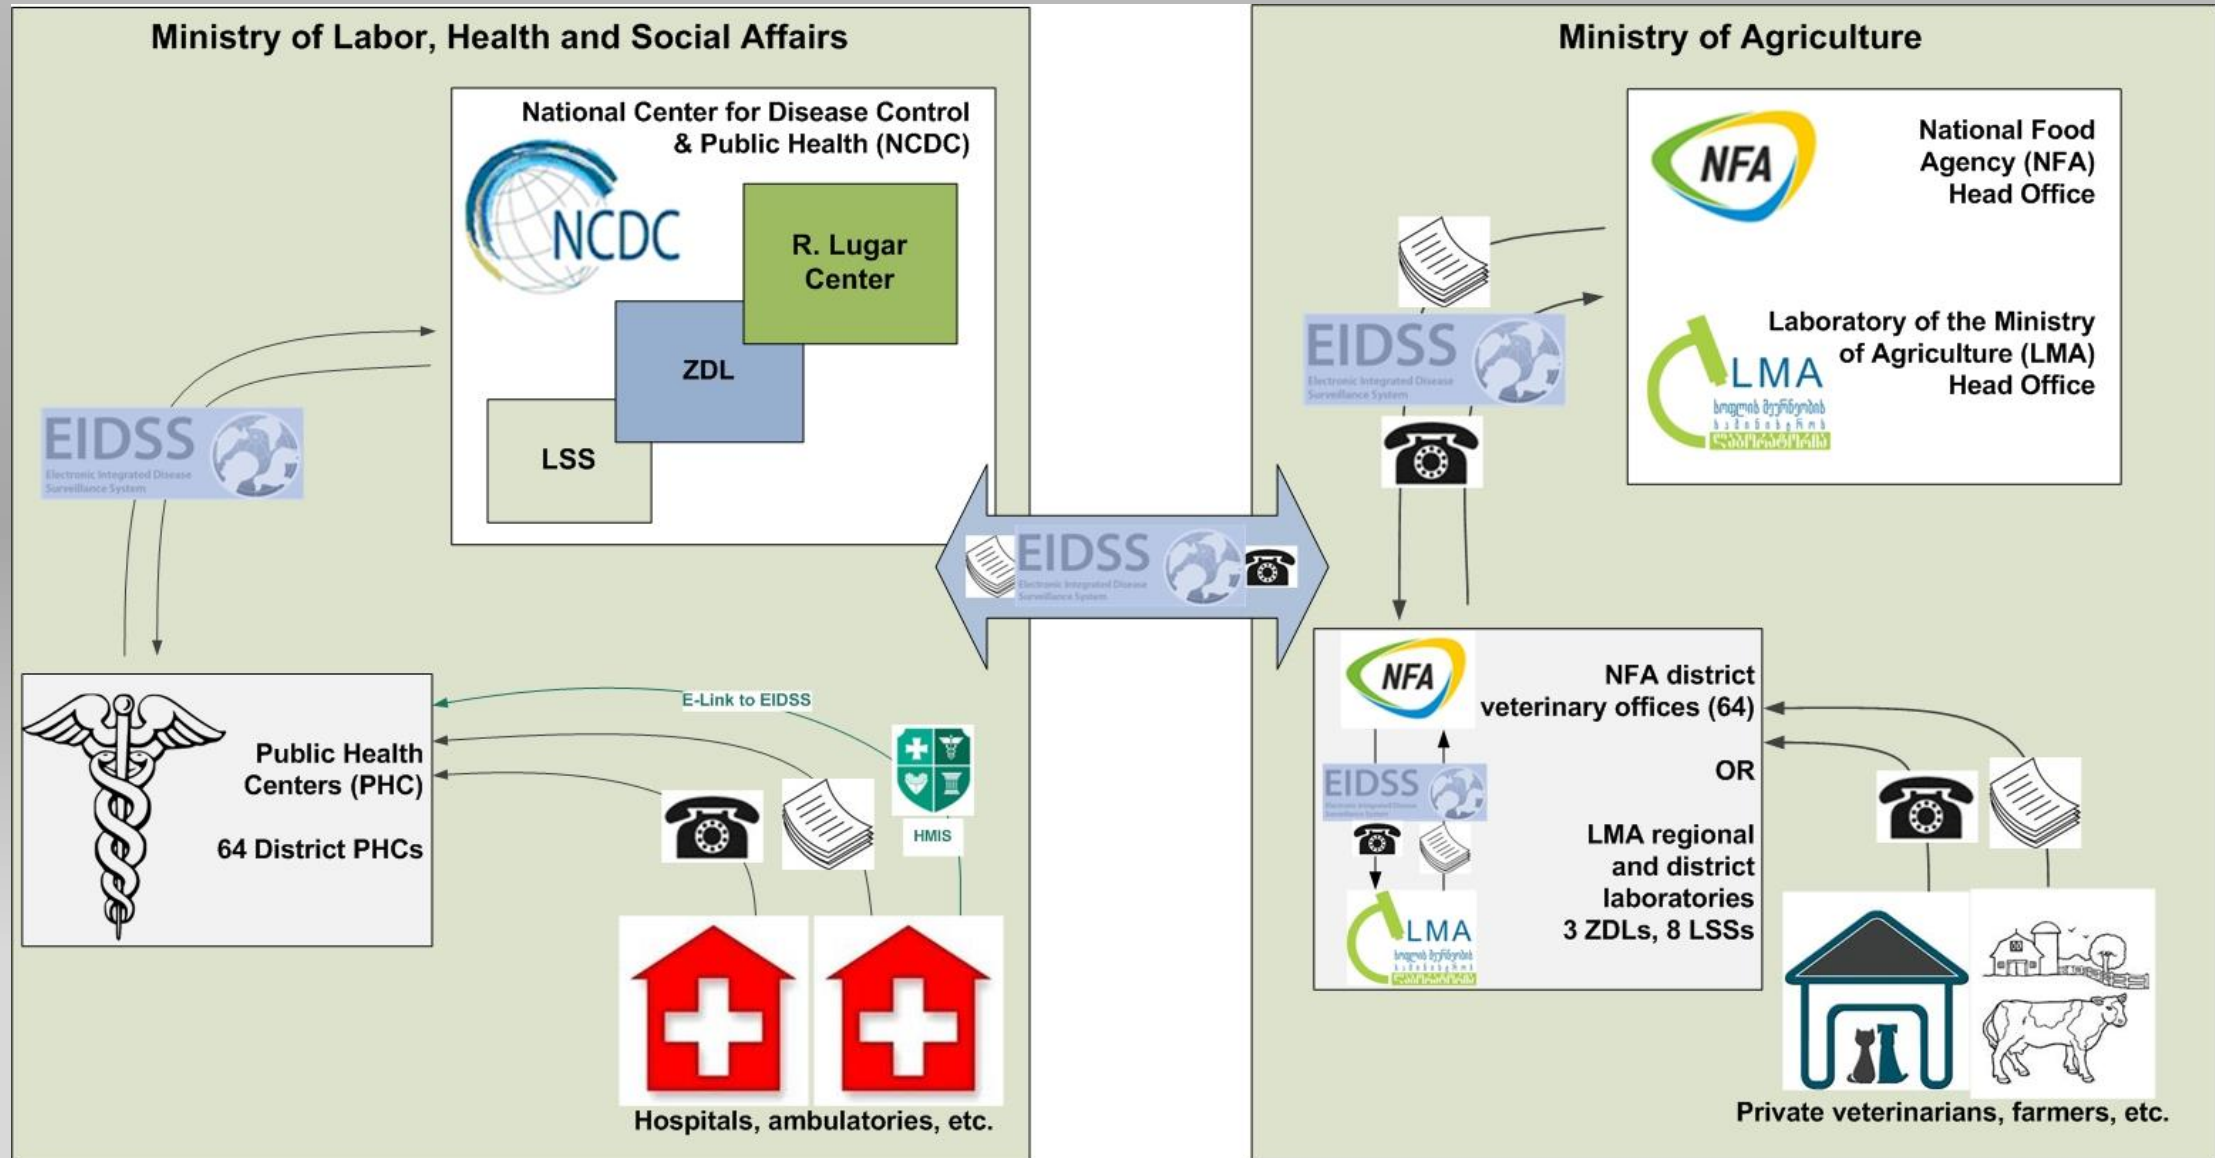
Ministry of Labor, Health and Social Affairs

National Center for Disease Control & Public Health (NCDC)

NCDC

R. Lugar Center

ZDL

LSS

EIDSS
Electronic Integrated Disease Surveillance System

Public Health Centers (PHC)

64 District PHCs

E-Link to EIDSS

HMIS

Hospitals, ambulatories, etc.

EIDSS
Electronic Integrated Disease Surveillance System

Ministry of Agriculture

NFA

National Food Agency (NFA) Head Office

EIDSS
Electronic Integrated Disease Surveillance System

LMA

Laboratory of the Ministry of Agriculture (LMA) Head Office

NFA

NFA district veterinary offices (64)

EIDSS
Electronic Integrated Disease Surveillance System

OR

LMA

LMA regional and district laboratories 3 ZDLs, 8 LSSs

Private veterinarians, farmers, etc.